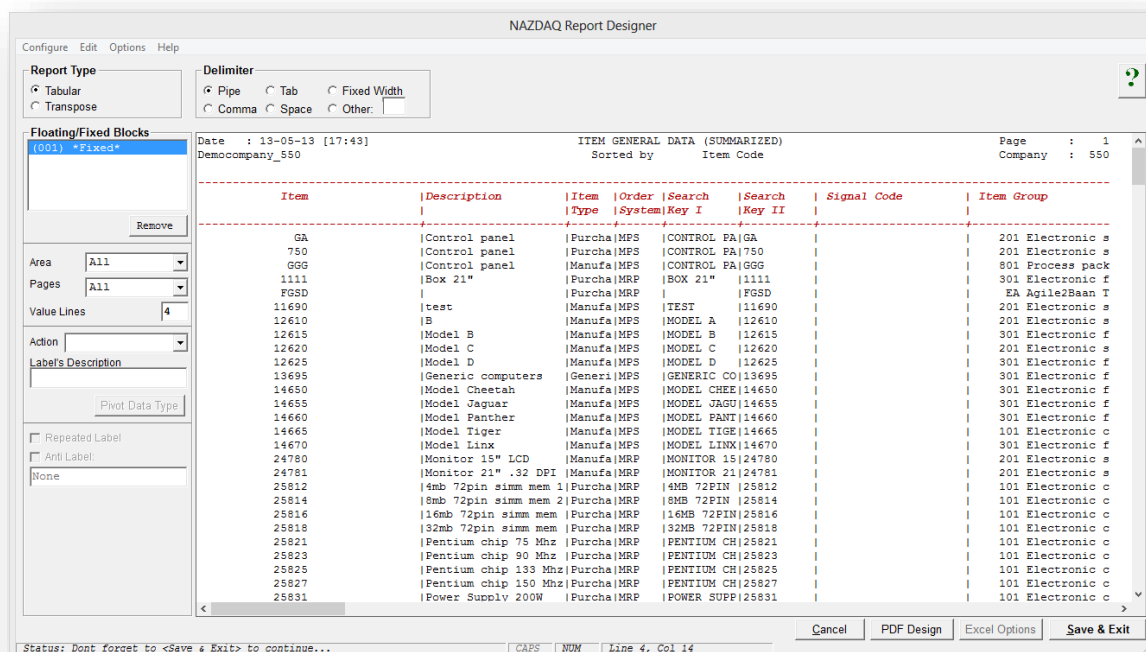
NAZDAQ Report Designer

Configure Edit Options Help

Report Type
Tabular
Transpose

Delimiter
Pipe Tab Fixed Width
Comma Space Other:

?

Floating/Fixed Blocks
(001) *Fixed*

Remove

Area All
Pages All
Value Lines 4

Action
Label's Description

Pivot Data Type

Repeated Label
Anti Label:
None

Date : 13-05-13 [17:43] ITEM GENERAL DATA (SUMMARIZED) Page : 1
Democompany_550 Sorted by Item Code Company : 550

| Item | Description | Item Type | Order System | Search Key I | Search Key II | Signal Code | Item Group |
|---|---|---|---|---|---|---|---|
| GA | Control panel | Purcha | MPS | CONTROL PA | GA | | 201 Electronic s |
| 750 | Control panel | Purcha | MPS | CONTROL PA | 750 | | 201 Electronic s |
| GGG | Control panel | Manufa | MPS | CONTROL PA | GGG | | 801 Process pack |
| 1111 | Box 21" | Purcha | MRP | BOX 21" | 1111 | | 301 Electronic f |
| FGSD | | Purcha | MRP | | FGSD | | EA Agile2Baan T |
| 11690 | test | Manufa | MPS | TEST | 11690 | | 201 Electronic s |
| 12610 | B | Manufa | MPS | MODEL A | 12610 | | 201 Electronic s |
| 12615 | Model B | Manufa | MPS | MODEL B | 12615 | | 301 Electronic f |
| 12620 | Model C | Manufa | MPS | MODEL C | 12620 | | 201 Electronic s |
| 12625 | Model D | Manufa | MPS | MODEL D | 12625 | | 301 Electronic f |
| 13695 | Generic computers | Generi | MPS | GENERIC CO | 13695 | | 301 Electronic f |
| 14650 | Model Cheetah | Manufa | MPS | MODEL CHEE | 14650 | | 301 Electronic f |
| 14655 | Model Jaguar | Manufa | MPS | MODEL JAGU | 14655 | | 301 Electronic f |
| 14660 | Model Panther | Manufa | MPS | MODEL PANT | 14660 | | 301 Electronic f |
| 14665 | Model Tiger | Manufa | MPS | MODEL TIGE | 14665 | | 101 Electronic c |
| 14670 | Model Linx | Manufa | MPS | MODEL LINX | 14670 | | 301 Electronic f |
| 24780 | Monitor 15" LCD | Manufa | MRP | MONITOR 15 | 24780 | | 201 Electronic s |
| 24781 | Monitor 21" .32 DPI | Manufa | MRP | MONITOR 21 | 24781 | | 201 Electronic s |
| 25812 | 4mb 72pin simm mem 1 | Purcha | MRP | 4MB 72PIN | 25812 | | 101 Electronic c |
| 25814 | 8mb 72pin simm mem 2 | Purcha | MRP | 8MB 72PIN | 25814 | | 101 Electronic c |
| 25816 | 16mb 72pin simm mem | Purcha | MRP | 16MB 72PIN | 25816 | | 101 Electronic c |
| 25818 | 32mb 72pin simm mem | Purcha | MRP | 32MB 72PIN | 25818 | | 101 Electronic c |
| 25821 | Pentium chip 75 Mhz | Purcha | MRP | PENTIUM CH | 25821 | | 101 Electronic c |
| 25823 | Pentium chip 90 Mhz | Purcha | MRP | PENTIUM CH | 25823 | | 101 Electronic c |
| 25825 | Pentium chip 133 Mhz | Purcha | MRP | PENTIUM CH | 25825 | | 101 Electronic c |
| 25827 | Pentium chip 150 Mhz | Purcha | MRP | PENTIUM CH | 25827 | | 101 Electronic c |
| 25831 | Power Supply 200W | Purcha | MRP | POWER SUPP | 25831 | | 101 Electronic c |

Cancel PDF Design Excel Options Save & Exit

Status: Dont forget to <Save & Exit> to continue... CAPS NUM Line 4, Col 14